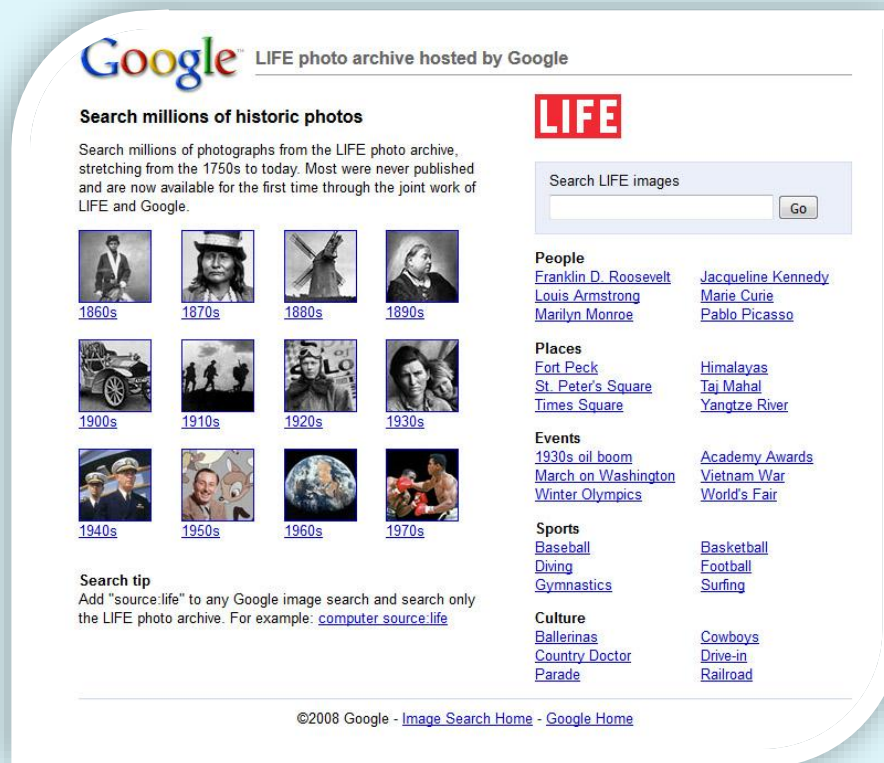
Google LIFE photo archive hosted by Google

Search millions of historic photos

Search millions of photographs from the LIFE photo archive, stretching from the 1750s to today. Most were never published and are now available for the first time through the joint work of LIFE and Google.

1860s 1870s 1880s 1890s

1900s 1910s 1920s 1930s

1940s 1950s 1960s 1970s

Search tip
Add "source:life" to any Google image search and search only the LIFE photo archive. For example: computer source:life

LIFE

Search LIFE images

Go

People
Franklin D. Roosevelt
Louis Armstrong
Marilyn Monroe
Jacqueline Kennedy
Marie Curie
Pablo Picasso

Places
Fort Peck
St. Peter's Square
Times Square
Himalayas
Taj Mahal
Yangtze River

Events
1930s oil boom
March on Washington
Winter Olympics
Academy Awards
Vietnam War
World's Fair

Sports
Baseball
Diving
Gymnastics
Basketball
Football
Surfing

Culture
Ballerinas
Country Doctor
Parade
Cowboys
Drive-in
Railroad

©2008 Google - Image Search Home - Google Home